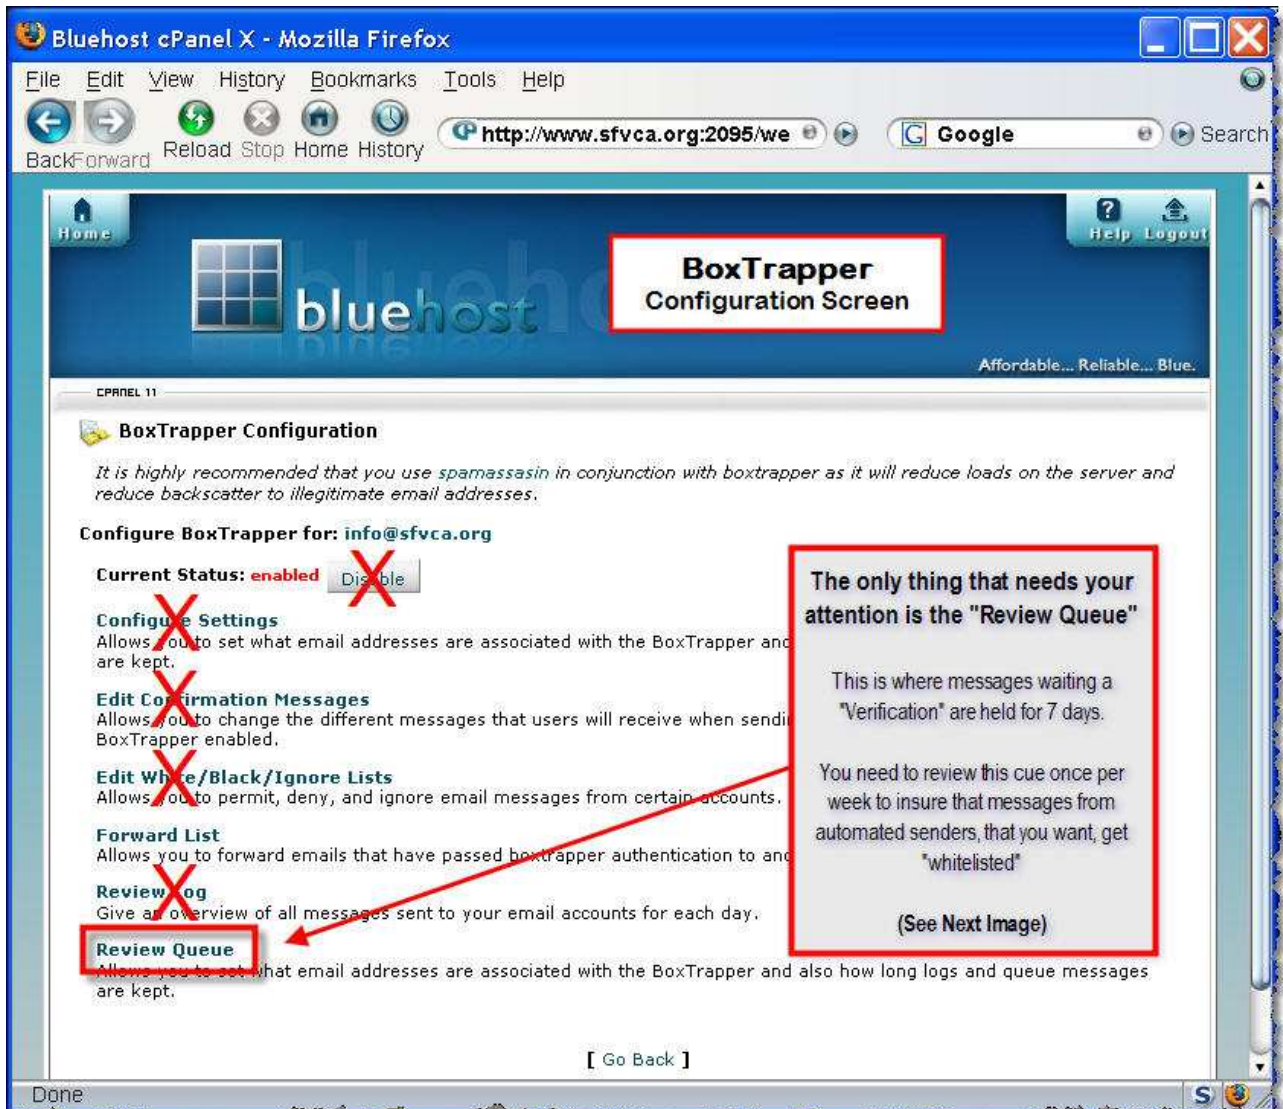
Bluehost cPanel X - Mozilla Firefox

File Edit View History Bookmarks Tools Help

Back Forward Reload Stop Home History

http://www.sfvca.org:2095/we

Google

Search

Home

Help Logout

bluehost

BoxTrapper
Configuration Screen

Affordable... Reliable... Blue.

CPANEL 11

BoxTrapper Configuration

It is highly recommended that you use spamassasin in conjunction with boxtrapper as it will reduce loads on the server and reduce backscatter to illegitimate email addresses.

Configure BoxTrapper for: info@sfvca.org

Current Status: enabled Disable

Configure Settings
Allows you to set what email addresses are associated with the BoxTrapper and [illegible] are kept.

Edit Confirmation Messages
Allows you to change the different messages that users will receive when sendi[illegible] BoxTrapper enabled.

Edit White/Black/Ignore Lists
Allows you to permit, deny, and ignore email messages from certain accounts.

Forward List
Allows you to forward emails that have passed boxtrapper authentication to an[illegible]

Review Log
Give an overview of all messages sent to your email accounts for each day.

Review Queue
Allows you to set what email addresses are associated with the BoxTrapper and also how long logs and queue messages are kept.

The only thing that needs your attention is the "Review Queue"

This is where messages waiting a "Verification" are held for 7 days.

You need to review this cue once per week to insure that messages from automated senders, that you want, get "whitelisted"

(See Next Image)

[ Go Back ]

Done